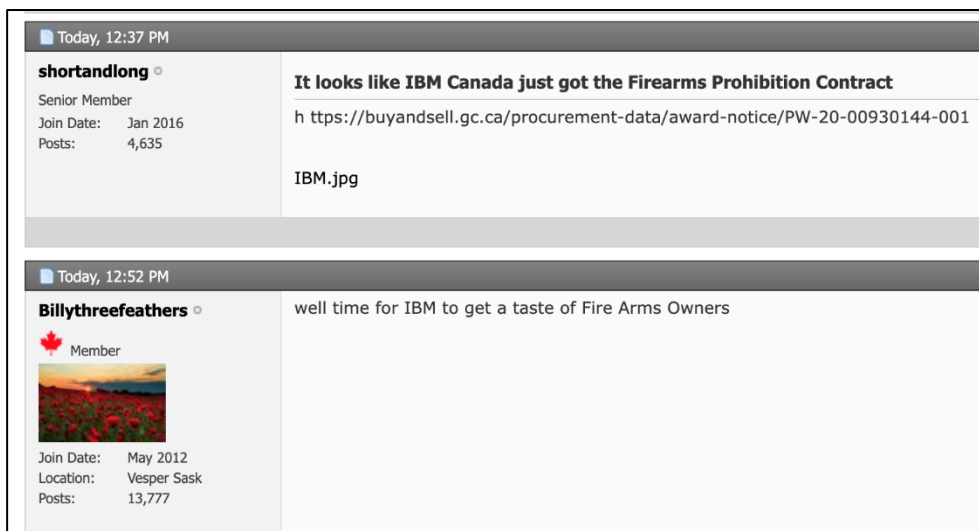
Today, 12:37 PM

shortandlong
Senior Member
Join Date: Jan 2016
Posts: 4,635

It looks like IBM Canada just got the Firearms Prohibition Contract

h ttps://buyandsell.gc.ca/procurement-data/award-notice/PW-20-00930144-001

IBM.jpg

Today, 12:52 PM

Billythreefeathers
Member
Join Date: May 2012
Location: Vesper Sask
Posts: 13,777

well time for IBM to get a taste of Fire Arms Owners